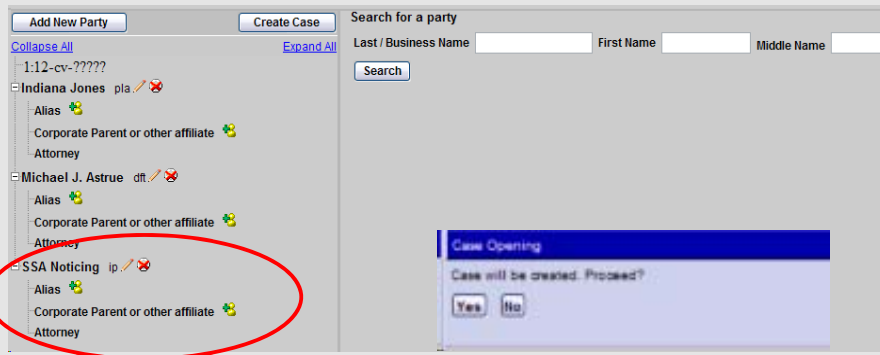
Add New Party
Create Case
Collapse All
Expand All
1:12-cv-?????
Indiana Jones pla.
Alias
Corporate Parent or other affiliate
Attorney
Michael J. Astrue dft.
Alias
Corporate Parent or other affiliate
Attorney
SSA Noticing ip.
Alias
Corporate Parent or other affiliate
Attorney

Search for a party
Last / Business Name
First Name
Middle Name
Search

Case Opening
Case will be created. Proceed?
Yes
No